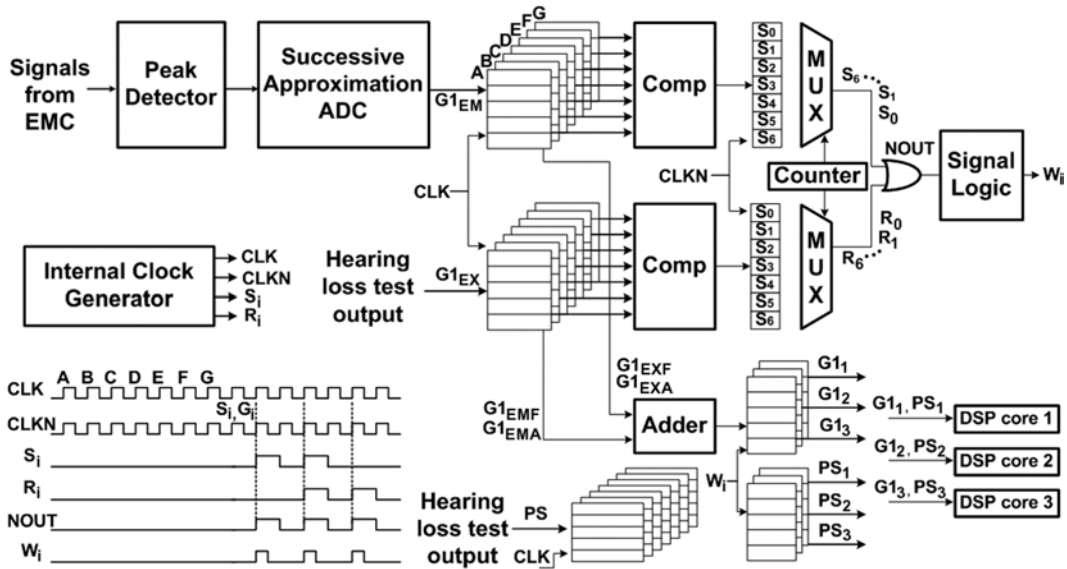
Signals from EMC

Peak Detector

Successive Approximation ADC

G
F
E
D
C
B
A

$G1_{EM}$

Comp

$S_0$
$S_1$
$S_2$
$S_3$
$S_4$
$S_5$
$S_6$

MUX

$S_6$ $S_1$ $S_0$

NOUT

Signal Logic

$W_i$

CLK

CLKN

Counter

$S_0$
$S_1$
$S_2$
$S_3$
$S_4$
$S_5$
$S_6$

MUX

$R_0$ $R_1$ $R_6$

Comp

Internal Clock Generator

CLK
CLKN
$S_i$
$R_i$

Hearing loss test output

$G1_{EX}$

$G1_{EXF}$
$G1_{EXA}$

$G1_{EMF}$
$G1_{EMA}$

Adder

$G1_1$
$G1_2$
$G1_3$

$G1_1$, $PS_1$
DSP core 1
$G1_2$, $PS_2$
DSP core 2
$G1_3$, $PS_3$
DSP core 3

$W_i$

$PS_1$
$PS_2$
$PS_3$

Hearing loss test output

PS

CLK

A B C D E F G

CLK

$S_i$, $G_i$

CLKN

$S_i$

$R_i$

NOUT

$W_i$